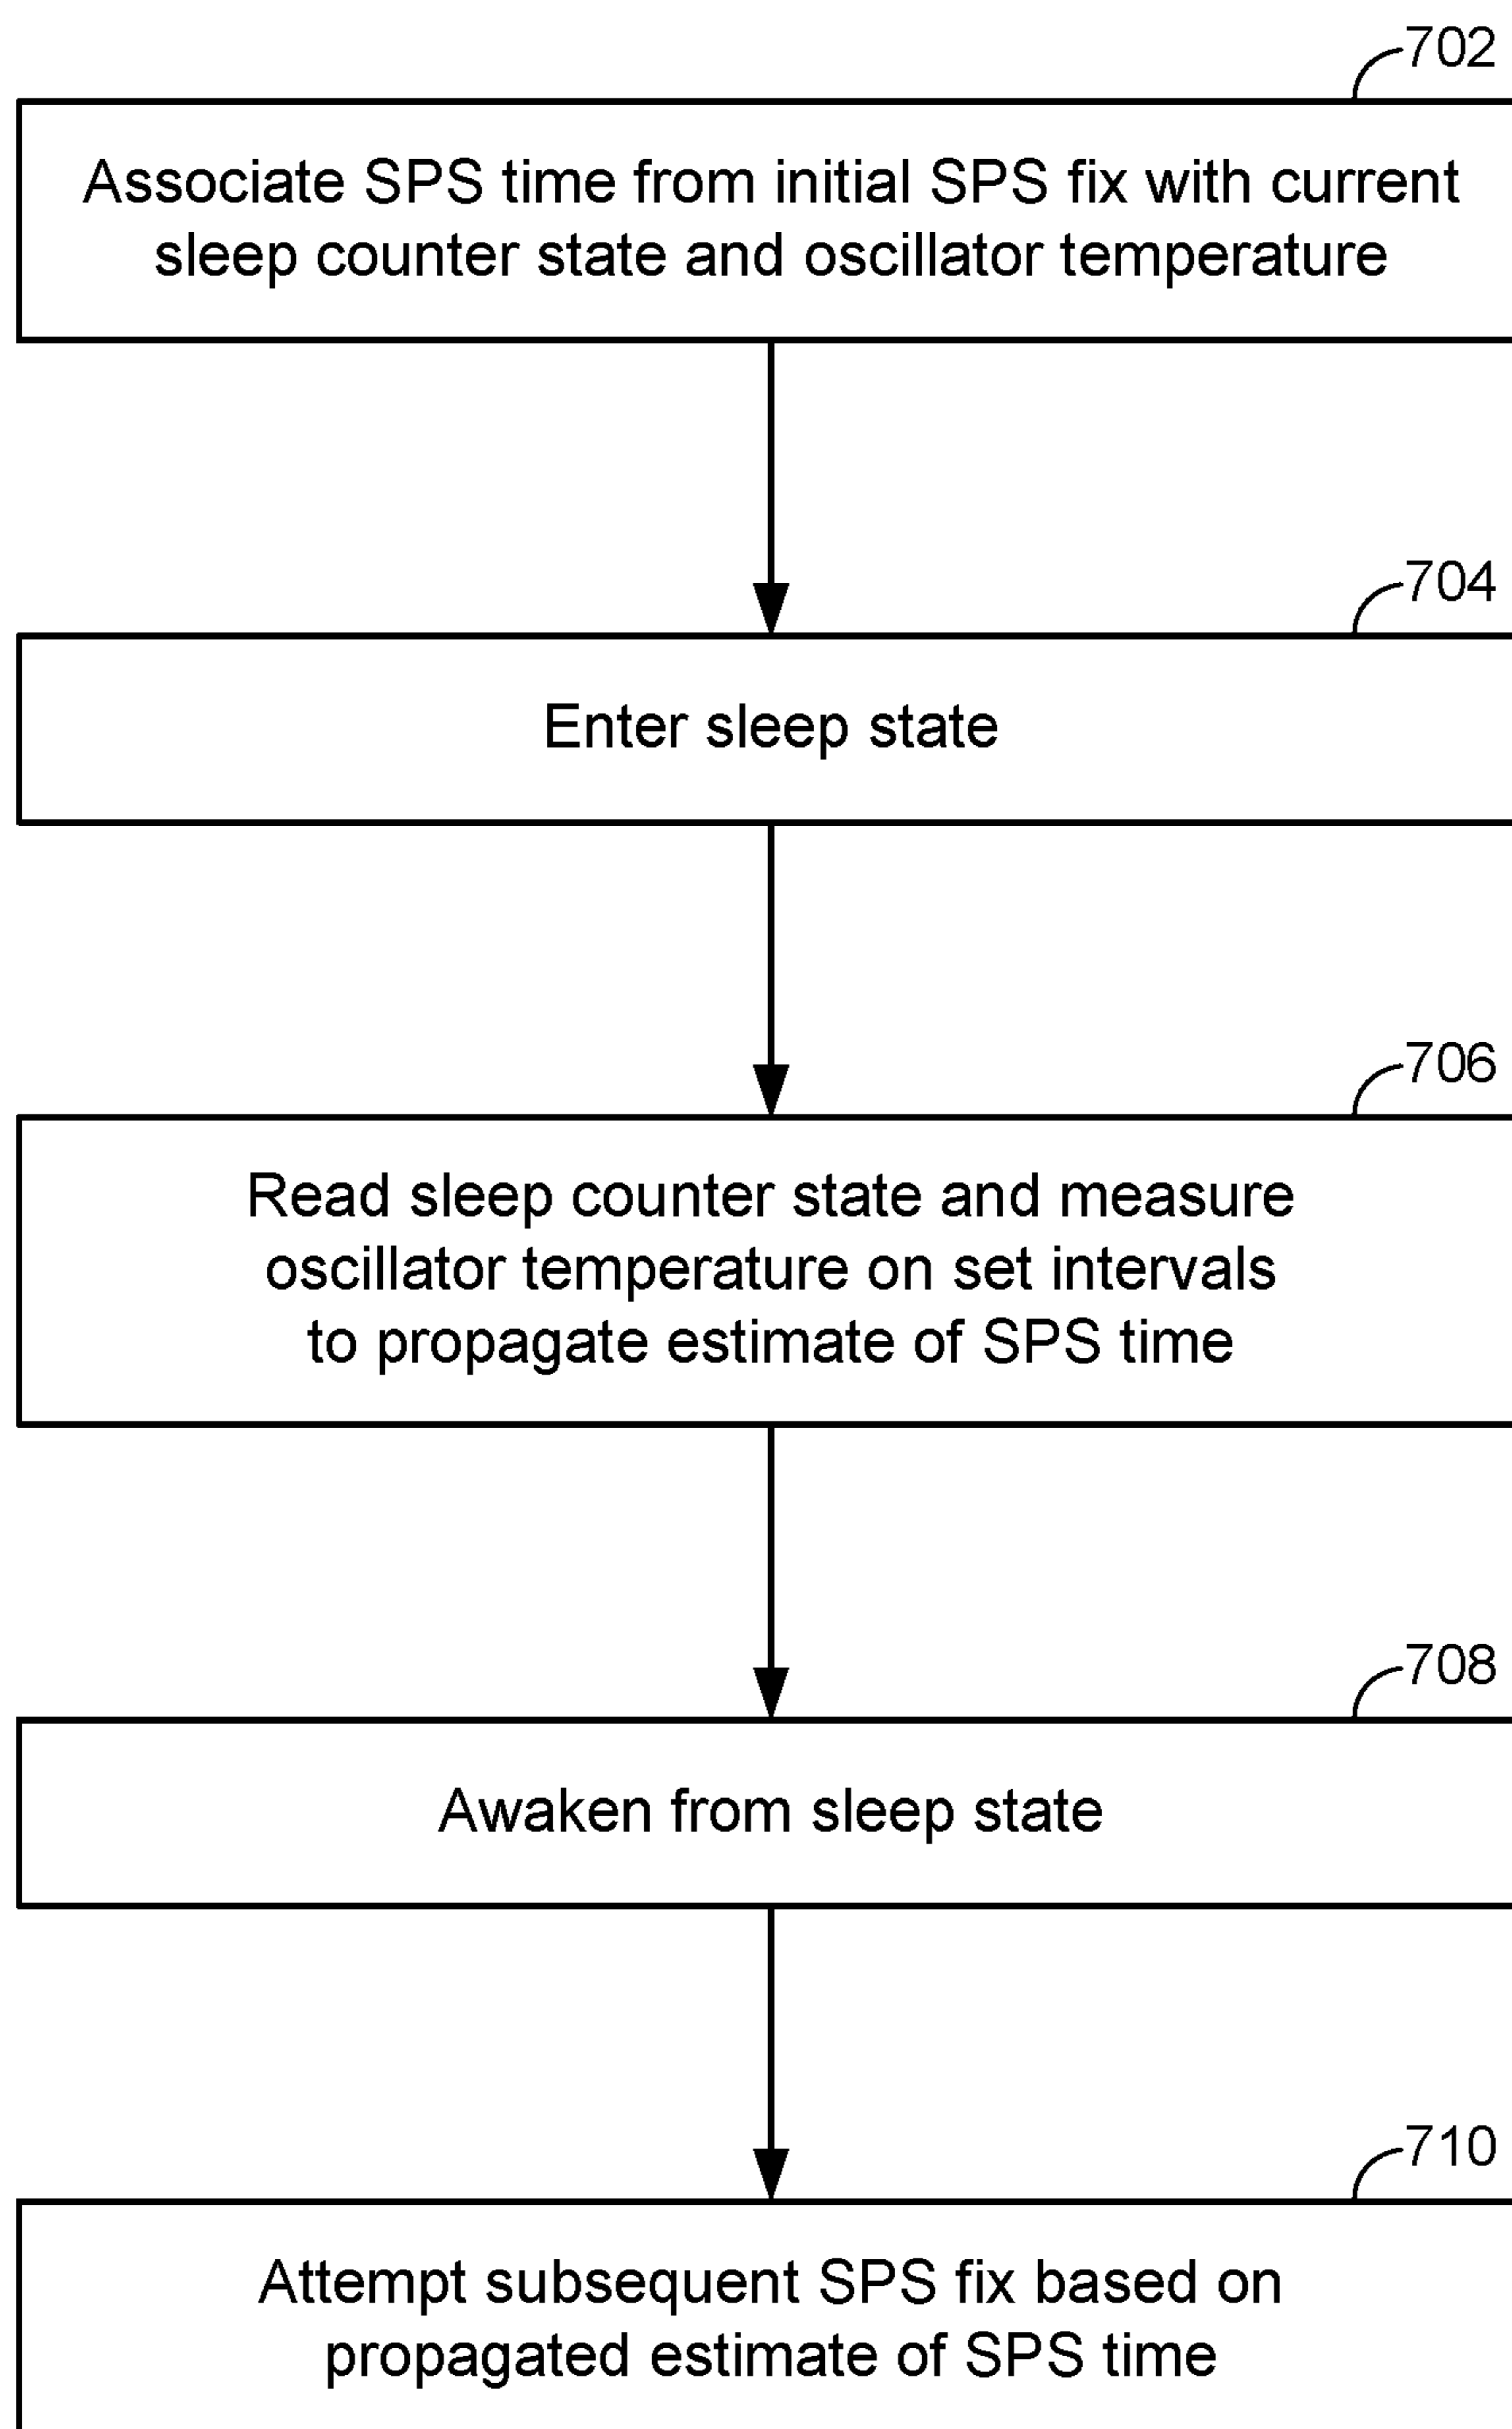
702

Associate SPS time from initial SPS fix with current sleep counter state and oscillator temperature

704

Enter sleep state

706

Read sleep counter state and measure oscillator temperature on set intervals to propagate estimate of SPS time

708

Awaken from sleep state

710

Attempt subsequent SPS fix based on propagated estimate of SPS time